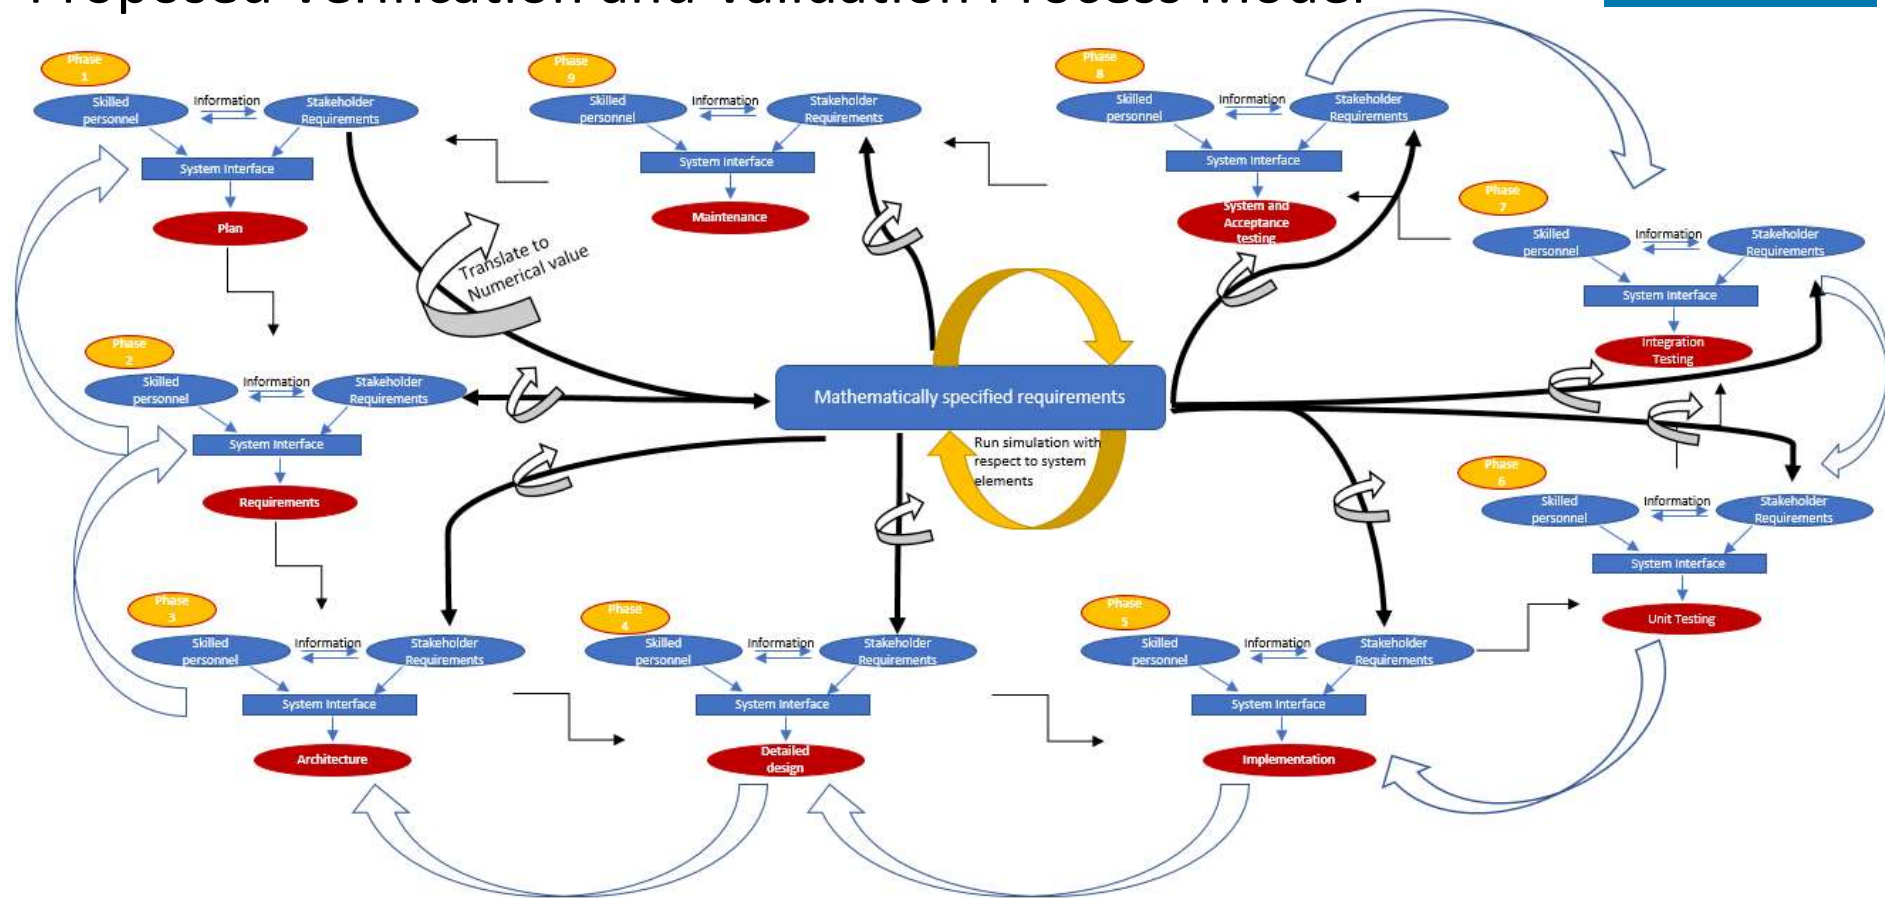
Proposed Verification and Validation Process Model

Phase 1
Skilled personnel
Information
Stakeholder Requirements
System Interface
Plan

Phase 9
Skilled personnel
Information
Stakeholder Requirements
System Interface
Maintenance

Phase 8
Skilled personnel
Information
Stakeholder Requirements
System Interface
System and Acceptance testing

Phase 7
Skilled personnel
Information
Stakeholder Requirements
System Interface
Integration Testing

Translate to Numerical value

Phase 2
Skilled personnel
Information
Stakeholder Requirements
System Interface
Requirements

Mathematically specified requirements

Run simulation with respect to system elements

Phase 6
Skilled personnel
Information
Stakeholder Requirements
System Interface
Unit Testing

Phase 3
Skilled personnel
Information
Stakeholder Requirements
System Interface
Architecture

Phase 4
Skilled personnel
Information
Stakeholder Requirements
System Interface
Detailed design

Phase 5
Skilled personnel
Information
Stakeholder Requirements
System Interface
Implementation